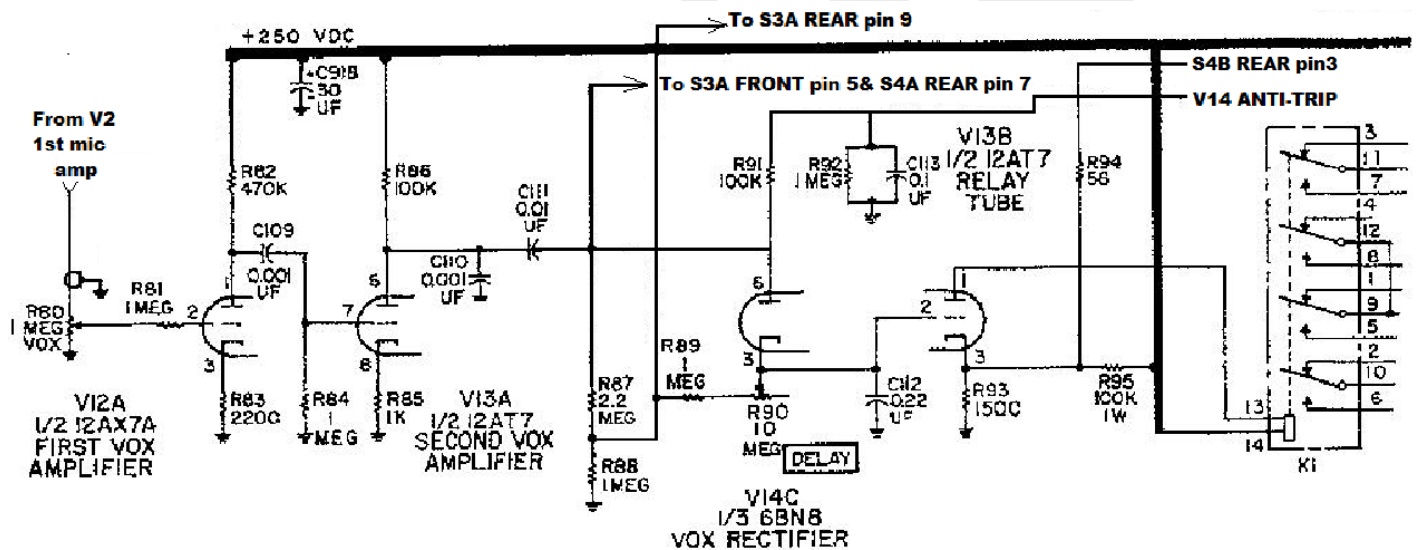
To S3A REAR pin 9
+250 VDC
To S3A FRONT pin 5& S4A REAR pin 7
S4B REAR pin3
V14 ANTI-TRIP
From V2 1st mic amp
+C91B 30 UF
R82 470K
R86 100K
C111 0.01 UF
R91 100K
R92 1 MEG
C113 0.1 UF
V13B 1/2 12AT7 RELAY TUBE
R94 56
C109
C110 0.001 UF
0.001 UF
R81 1MEG
R80 1 MEG VOX
2
7
6
5
8
3
2
1
3
R89 1 MEG
R87 2.2 MEG
R88 1MEG
R83 220Ω
R84 1 MEG
R85 1K
V12A 1/2 12AX7A FIRST VOX AMPLIFIER
V13A 1/2 12AT7 SECOND VOX AMPLIFIER
R90 10 MEG
DELAY
C112 0.22 UF
R93 1500
R95 100K 1W
V14C 1/3 6BN8 VOX RECTIFIER
3
11
7
4
12
8
1
9
5
2
10
6
13
14
K1